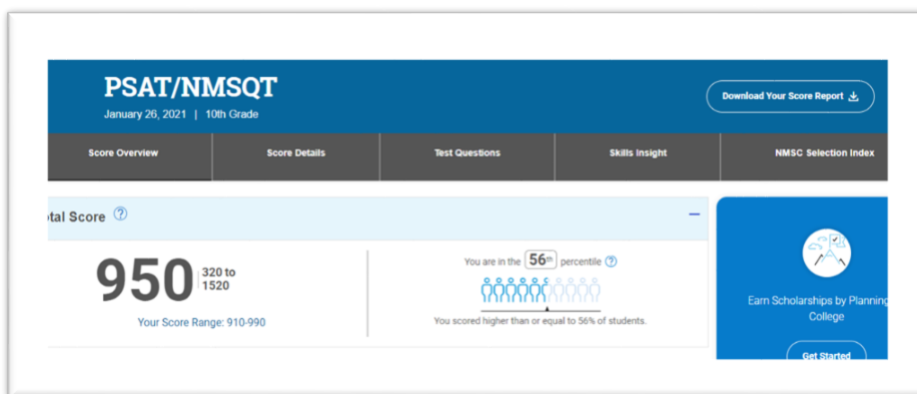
PSAT/NMSQT
January 26, 2021 | 10th Grade

Download Your Score Report

Score Overview
Score Details
Test Questions
Skills Insight
NMSC Selection Index

otal Score

950
320 to 1520

Your Score Range: 910-990

You are in the 56th percentile

You scored higher than or equal to 56% of students.

Earn Scholarships by Planning College

Get Started